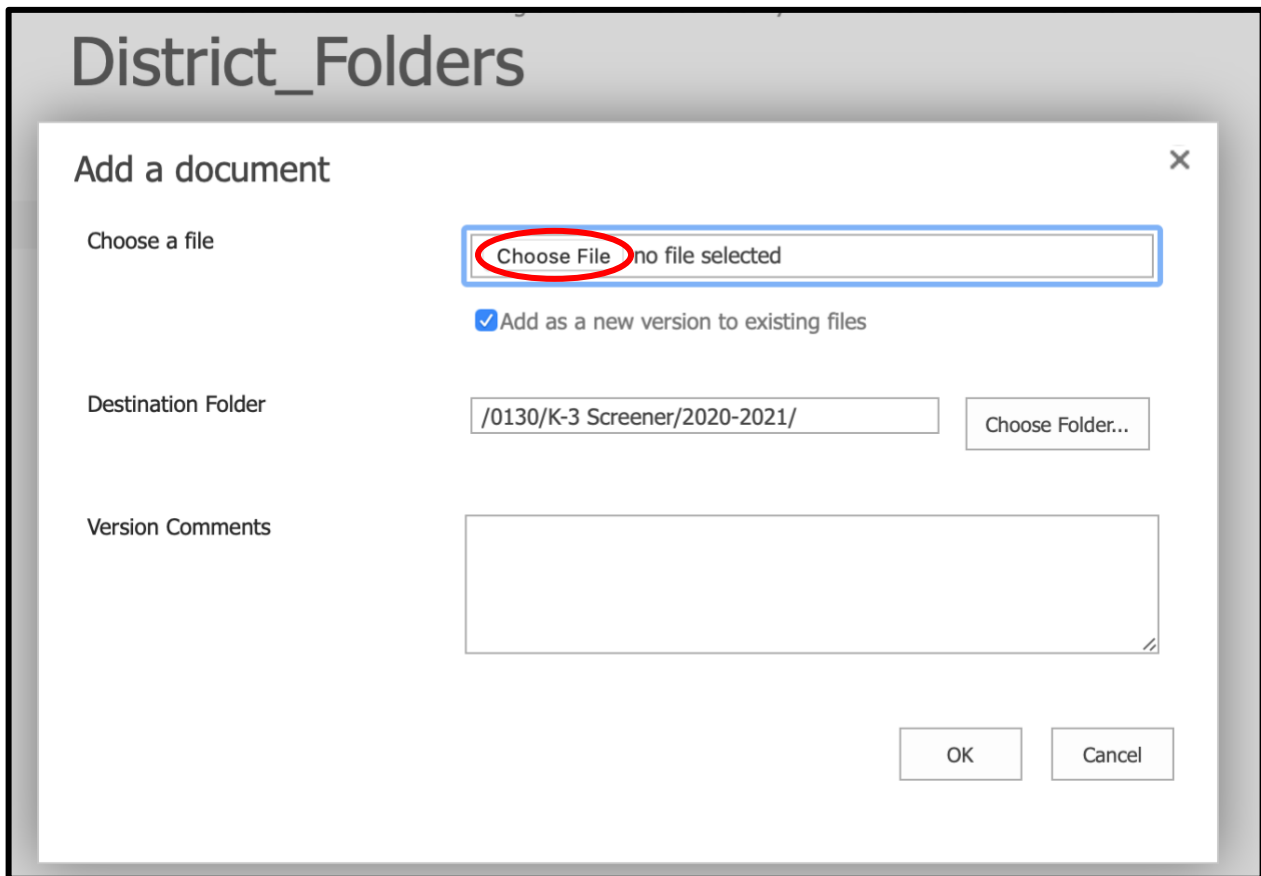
District_Folders

Add a document

×

Choose a file

Choose File no file selected

Add as a new version to existing files

Destination Folder

/0130/K-3 Screener/2020-2021/

Choose Folder...

Version Comments

OK

Cancel